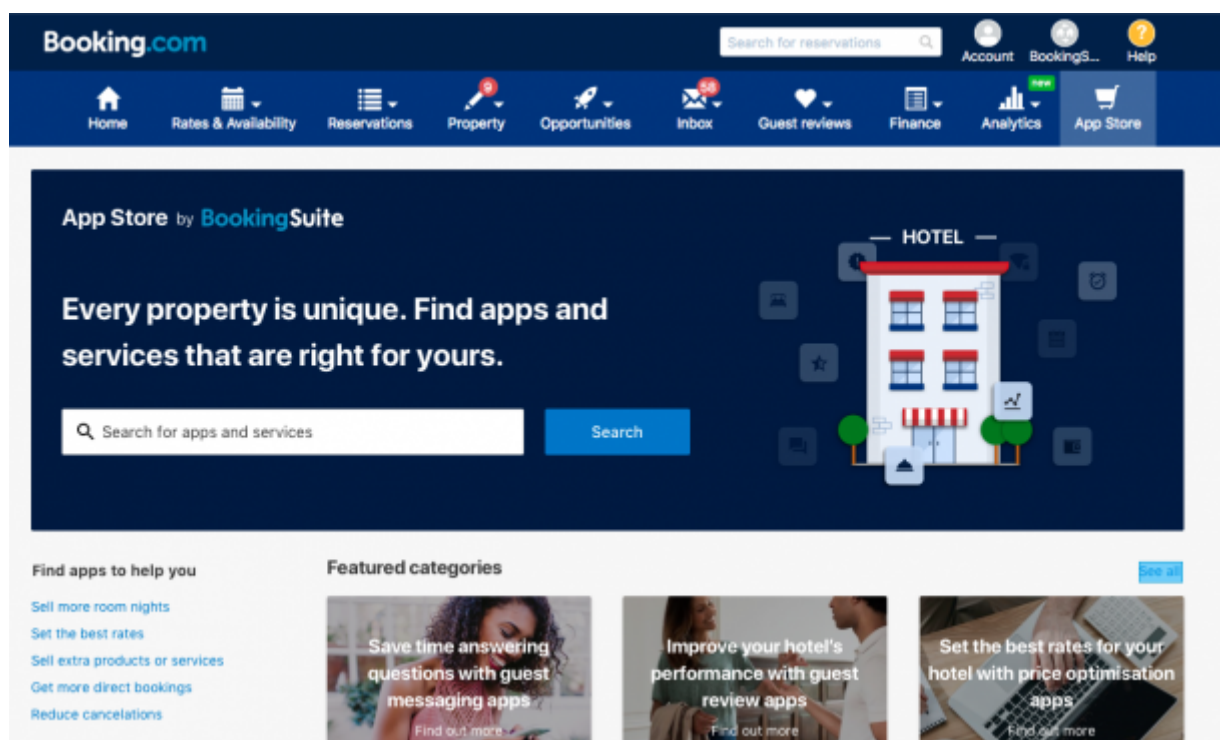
Booking.com

Search for reservations

Account BookingS... Help

Home Rates & Availability Reservations 9 Property Opportunities 58 Inbox Guest reviews Finance new Analytics App Store

App Store by BookingSuite

HOTEL

Every property is unique. Find apps and services that are right for yours.

Search for apps and services

Search

Find apps to help you

Sell more room nights

Set the best rates

Sell extra products or services

Get more direct bookings

Reduce cancelations

Featured categories

See all

Save time answering questions with guest messaging apps

Find out more

Improve your hotel's performance with guest review apps

Find out more

Set the best rates for your hotel with price optimisation apps

Find out more